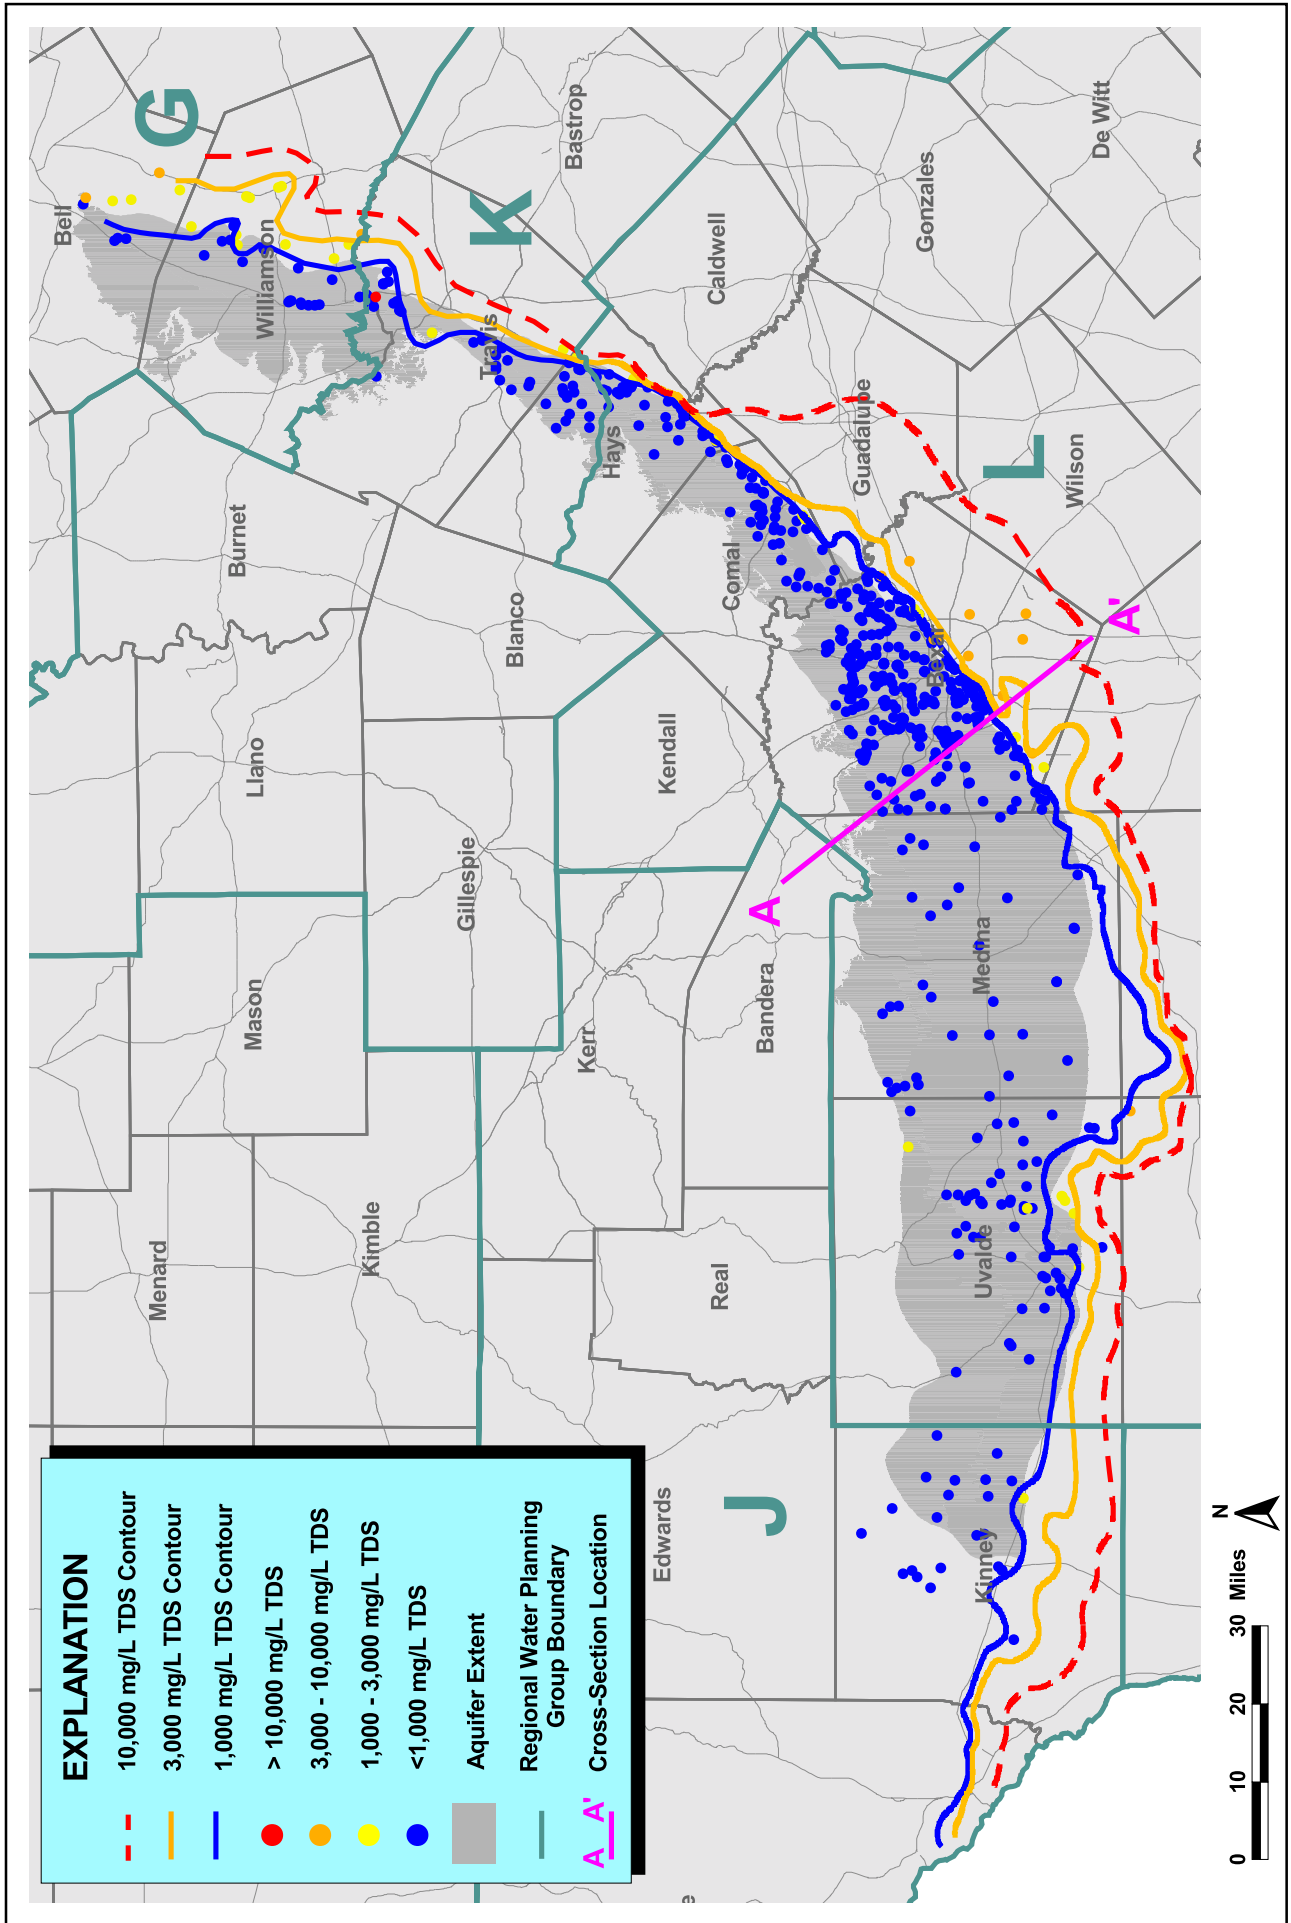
G
K
L
J
Bell
Williamson
Travis
Bastrop
Caldwell
Gonzales
De Witt
Hays
Guadalupe
Wilson
Burnet
Blanco
Comal
Bexar
Llano
Kendall
Gillespie
Mason
Kerr
Bandera
Medina
Menard
Kimble
Real
Uvalde
Edwards
Kinney
A
A'

EXPLANATION
10,000 mg/L TDS Contour
3,000 mg/L TDS Contour
1,000 mg/L TDS Contour
> 10,000 mg/L TDS
3,000 - 10,000 mg/L TDS
1,000 - 3,000 mg/L TDS
<1,000 mg/L TDS
Aquifer Extent
Regional Water Planning Group Boundary
A A' Cross-Section Location

N
0 10 20 30 Miles